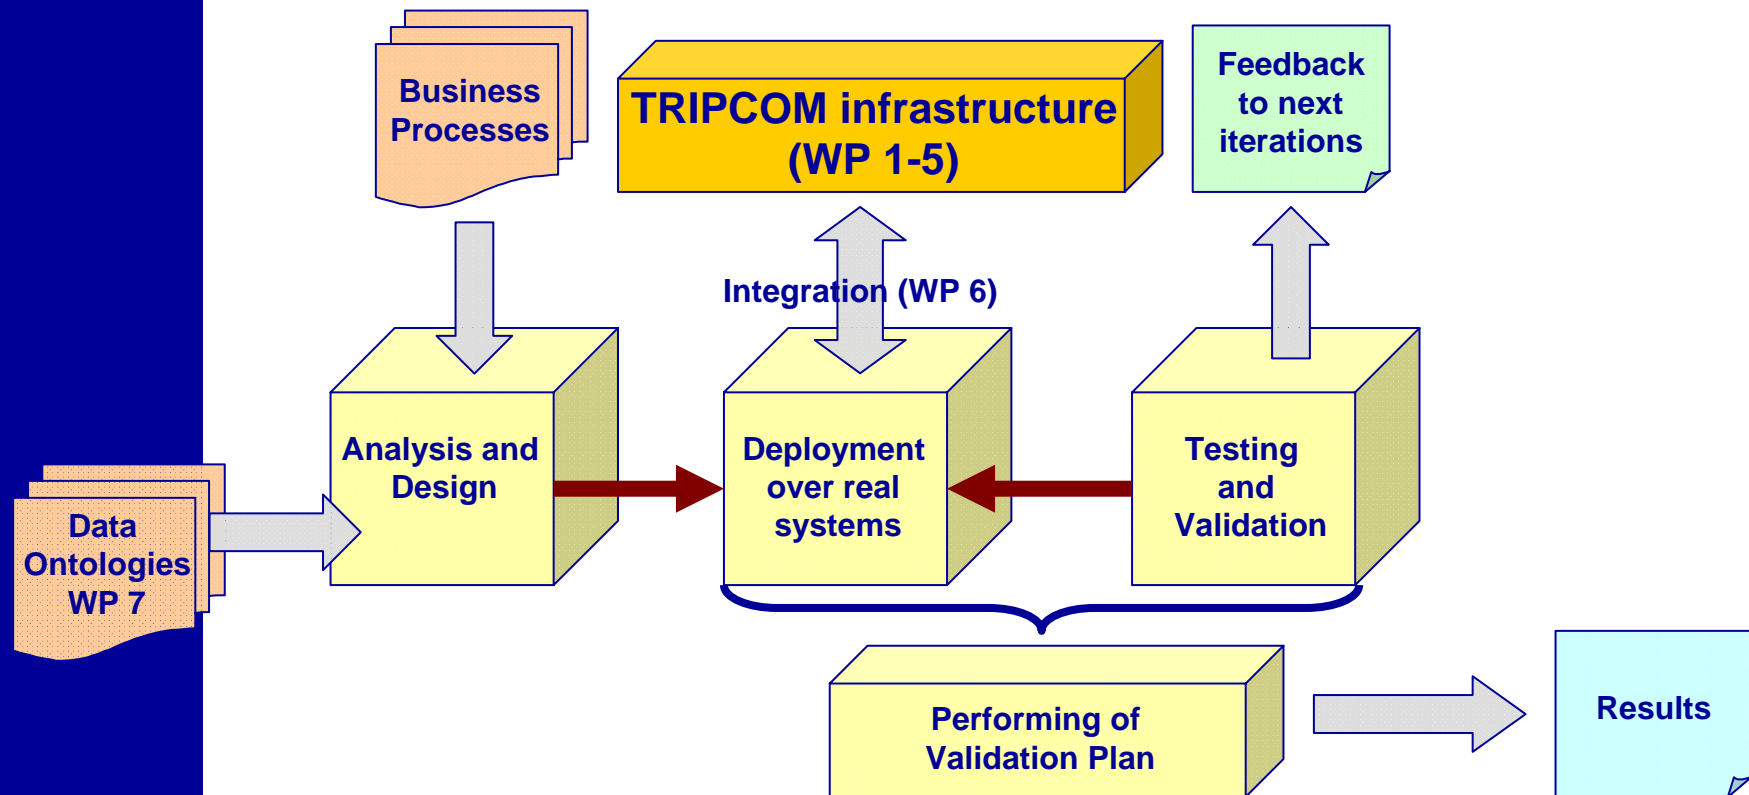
Business Processes

TRIPCOM infrastructure (WP 1-5)

Feedback to next iterations

Integration (WP 6)

Data Ontologies WP 7

Analysis and Design

Deployment over real systems

Testing and Validation

Performing of Validation Plan

Results